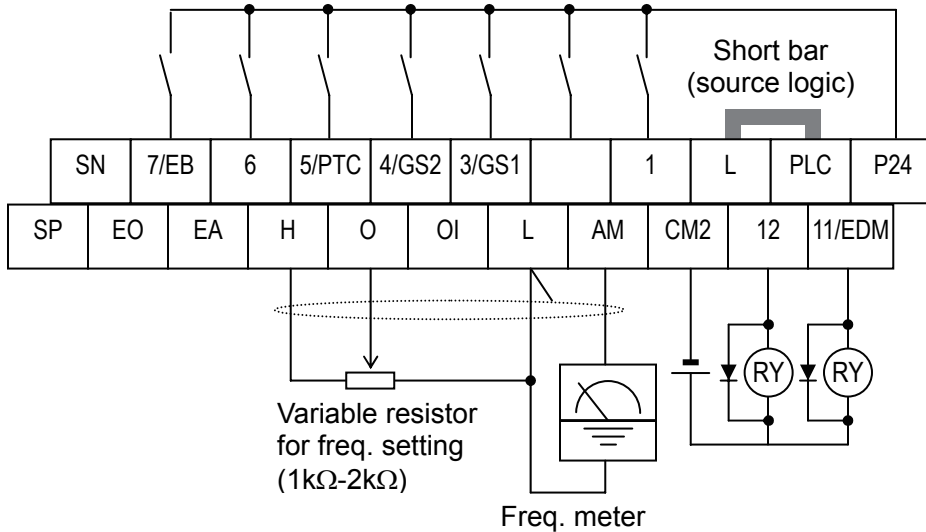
Short bar
(source logic)

| SN | 7/EB | 6 | 5/PTC | 4/GS2 | 3/GS1 |  | 1 | L | PLC | P24 |
|---|---|---|---|---|---|---|---|---|---|---|

| SP | EO | EA | H | O | OI | L | AM | CM2 | 12 | 11/EDM |
|---|---|---|---|---|---|---|---|---|---|---|

RY
RY

Variable resistor for freq. setting (1kΩ-2kΩ)

Freq. meter